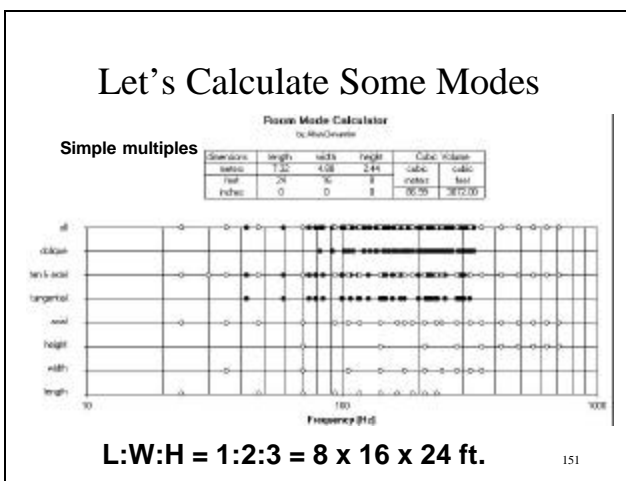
Let’s Calculate Some Modes

Room Mode Calculator
by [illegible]

Simple multiples

| dimensions | length | width | height | Cubic Volume | |
|---|---|---|---|---|---|
| meters | 7.32 | 4.88 | 2.44 | cubic meters | cubic feet |
| feet | 24 | 16 | 8 | | |
| inches | 0 | 0 | 0 | 86.99 | 3072.00 |

all
oblique
tan & axial
tangential
axial
height
width
length

10
100
1000
Frequency (Hz)

L:W:H = 1:2:3 = 8 x 16 x 24 ft.

151